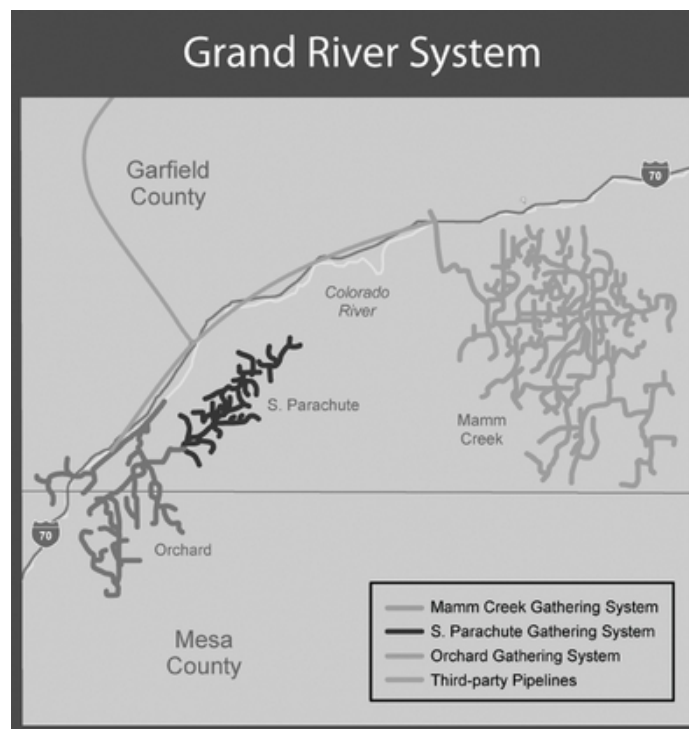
Grand River System

Garfield County

70

Colorado River

S. Parachute

Mamm Creek

70

Orchard

Mesa County

Mamm Creek Gathering System
S. Parachute Gathering System
Orchard Gathering System
Third-party Pipelines